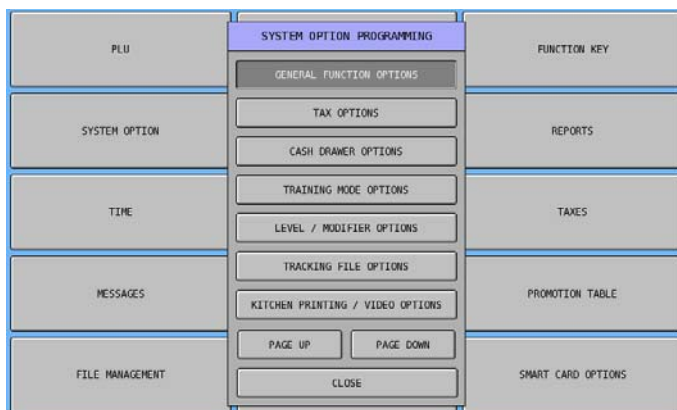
PLU

SYSTEM OPTION

TIME

MESSAGES

FILE MANAGEMENT

SYSTEM OPTION PROGRAMMING

GENERAL FUNCTION OPTIONS

TAX OPTIONS

CASH DRAWER OPTIONS

TRAINING MODE OPTIONS

LEVEL / MODIFIER OPTIONS

TRACKING FILE OPTIONS

KITCHEN PRINTING / VIDEO OPTIONS

PAGE UP

PAGE DOWN

CLOSE

FUNCTION KEY

REPORTS

TAXES

PROMOTION TABLE

SMART CARD OPTIONS